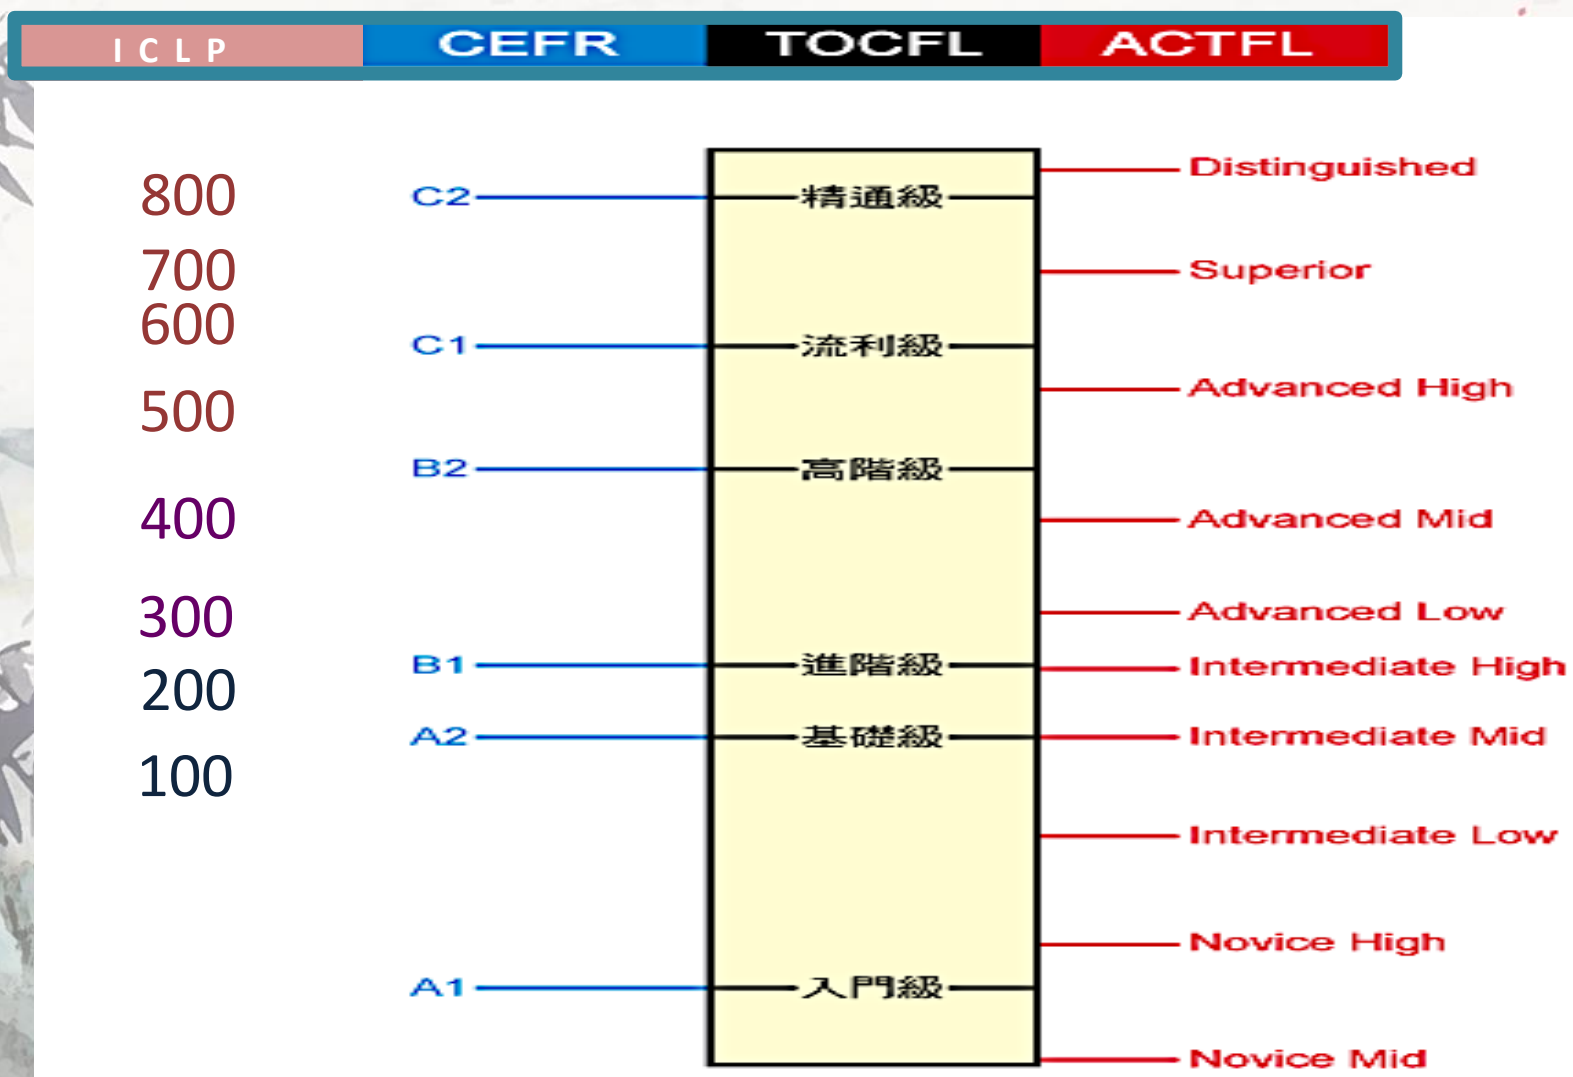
| I C L P | CEFR | TOCFL | ACTFL |
|---|---|---|---|

800
700
600
500
400
300
200
100

C2 精通級
C1 流利級
B2 高階級
B1 進階級
A2 基礎級
A1 入門級

Distinguished
Superior
Advanced High
Advanced Mid
Advanced Low
Intermediate High
Intermediate Mid
Intermediate Low
Novice High
Novice Mid